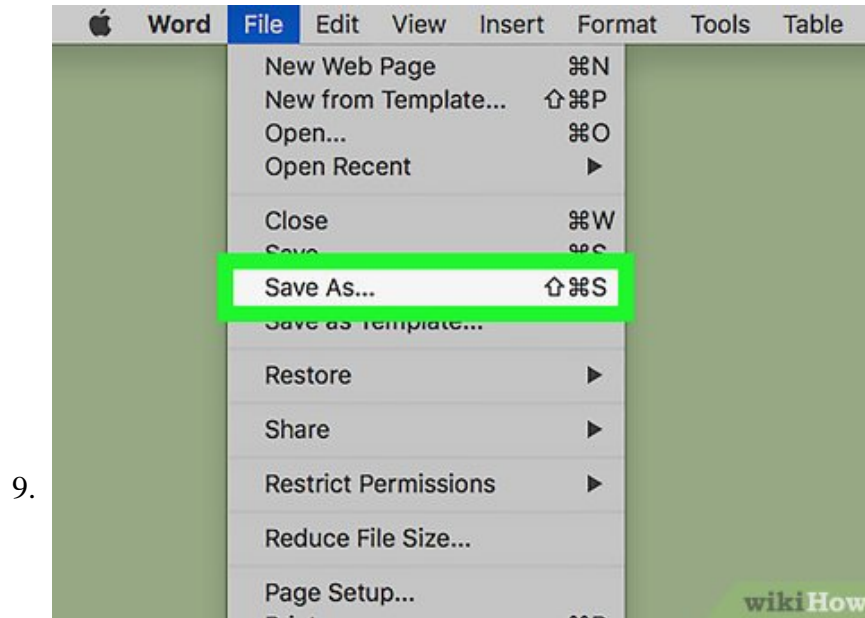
Word File Edit View Insert Format Tools Table

New Web Page ⌘N
New from Template... ⇧⌘P
Open... ⌘O
Open Recent ▶

Close ⌘W
Save ⌘S
Save As... ⇧⌘S
Save as Template...

Restore ▶

Share ▶

9.

Restrict Permissions ▶

Reduce File Size...

Page Setup...
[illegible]

wikiHow